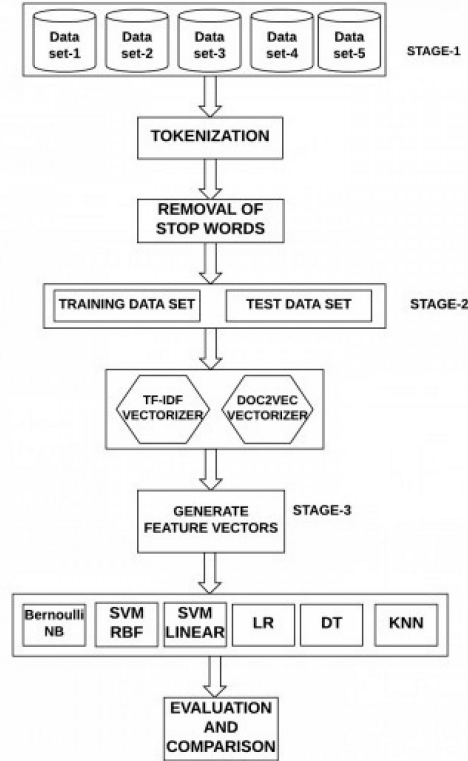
Data set-1

Data set-2

Data set-3

Data set-4

Data set-5

STAGE-1

TOKENIZATION

REMOVAL OF STOP WORDS

TRAINING DATA SET

TEST DATA SET

STAGE-2

TF-IDF VECTORIZER

DOC2VEC VECTORIZER

GENERATE FEATURE VECTORS

STAGE-3

Bernoulli NB

SVM RBF

SVM LINEAR

LR

DT

KNN

EVALUATION AND COMPARISON